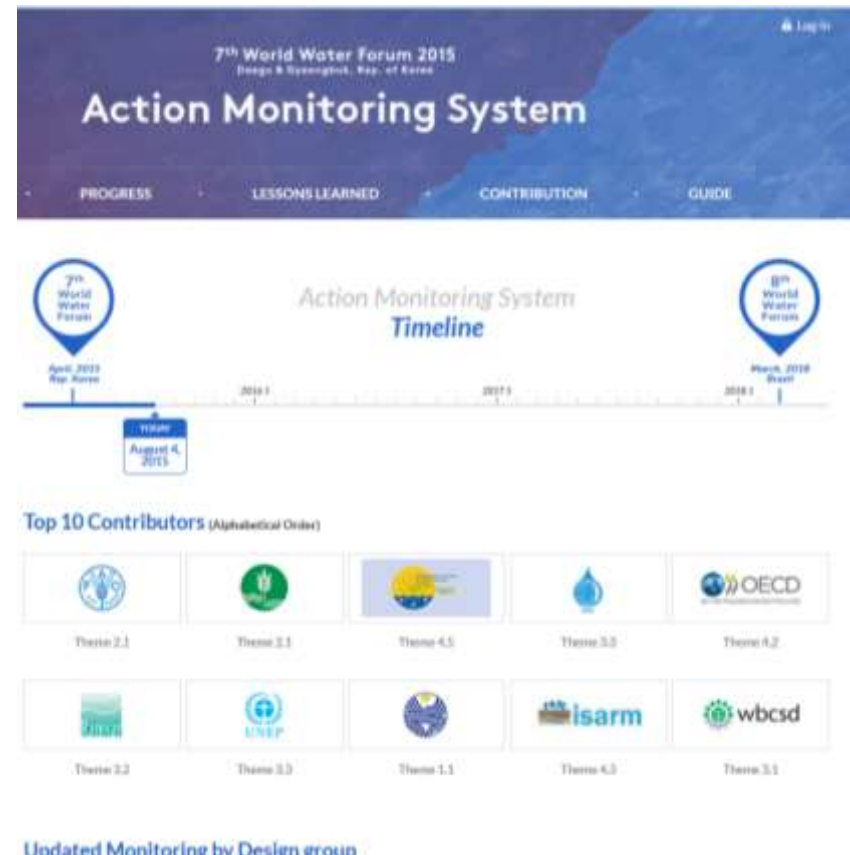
Log in

7th World Water Forum 2015
Daegu & Gyeongbuk, Rep. of Korea

Action Monitoring System

PROGRESS

LESSONS LEARNED

CONTRIBUTION

GUIDE

7th World Water Forum

Action Monitoring System
Timeline

8th World Water Forum

April, 2015 Rep. Korea

2016

2017

2018

March, 2018 Brazil

TODAY
August 4, 2015

Top 10 Contributors (Alphabetical Order)

Theme 2.1

Theme 2.1

Theme 4.5

Theme 3.5

OECD
Theme 4.2

Theme 3.2

UNEP
Theme 3.3

Theme 1.1

isarm
Theme 4.3

wbcsd
Theme 3.1

Updated Monitoring by Design group